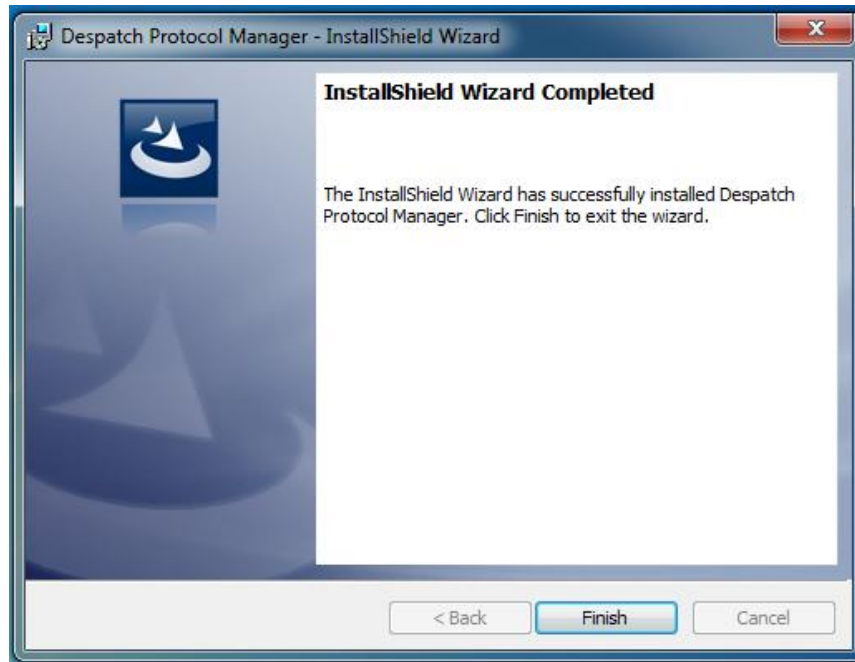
Despatch Protocol Manager - InstallShield Wizard

InstallShield Wizard Completed

The InstallShield Wizard has successfully installed Despatch Protocol Manager. Click Finish to exit the wizard.

< Back

Finish

Cancel